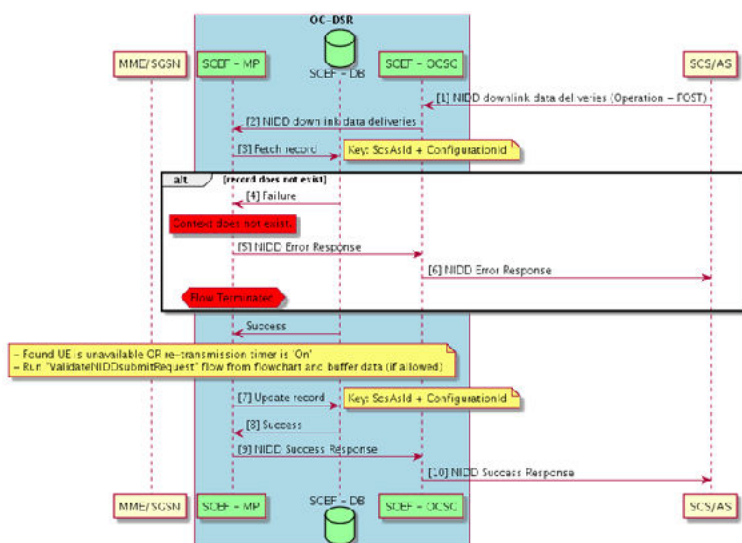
OC-DSR

MME/SGSN

SCEF - MP

SCEF - DB

SCEF - OCSC

SCS/AS

[1] NIDD downlink data deliveries (Operation = POST)

[2] NIDD downlink data deliveries

[3] Fetch record

Key: ScsAsId + ConfigurationId

alt [record does not exist]

[4] Failure

Context does not exist.

[5] NIDD Error Response

[6] NIDD Error Response

Flow Terminated

Success

- Found UE is unavailable OR re-transmission timer is 'On'
- Run "ValidateNIDDsubmitRequest" flow from flowchart and buffer data (if allowed)

[7] Update record

Key: ScsAsId + ConfigurationId

[8] Success

[9] NIDD Success Response

[10] NIDD Success Response

MME/SGSN

SCEF - MP

SCEF - DB

SCEF - OCSC

SCS/AS